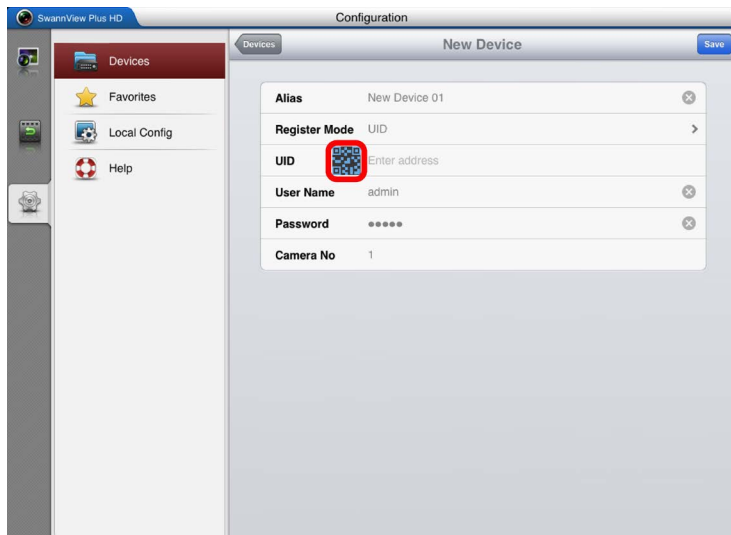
SwannView Plus HD

Configuration

Devices
Favorites
Local Config
Help

Devices

New Device

Save

| | |
|---|---|
| Alias | New Device 01 |
| Register Mode | UID |
| UID | Enter address |
| User Name | admin |
| Password | ●●●●● |
| Camera No | 1 |